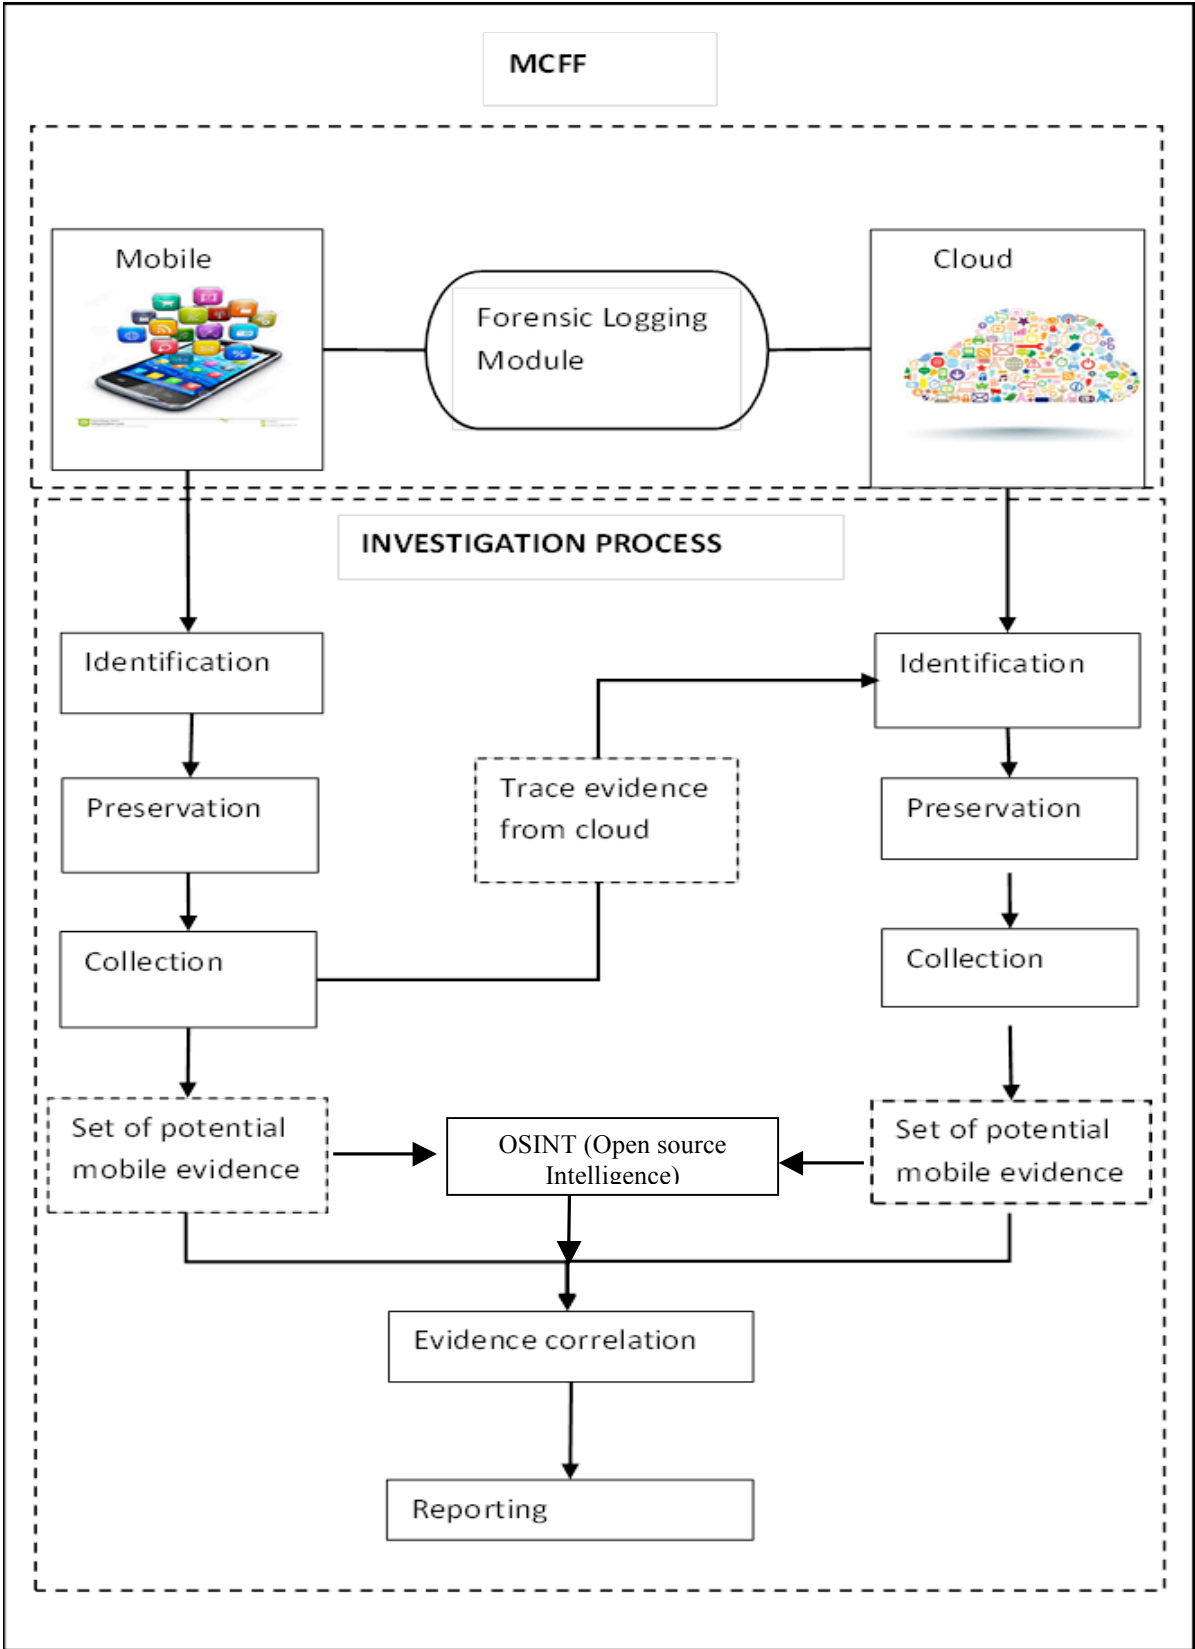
MCFF

Mobile

Forensic Logging Module

Cloud

INVESTIGATION PROCESS

Identification

Preservation

Collection

Trace evidence from cloud

Identification

Preservation

Collection

Set of potential mobile evidence

OSINT (Open source Intelligence)

Set of potential mobile evidence

Evidence correlation

Reporting